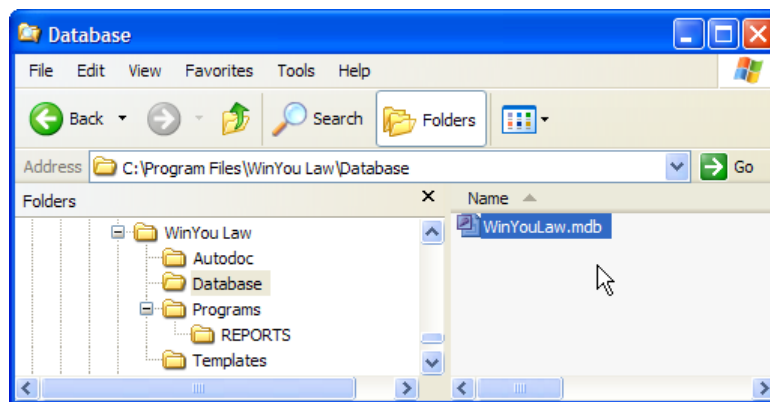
Database

File Edit View Favorites Tools Help

Back Search Folders

Address C:\Program Files\WinYou Law\Database Go

Folders ×

WinYou Law
Autodoc
Database
Programs
REPORTS
Templates

Name

WinYouLaw.mdb